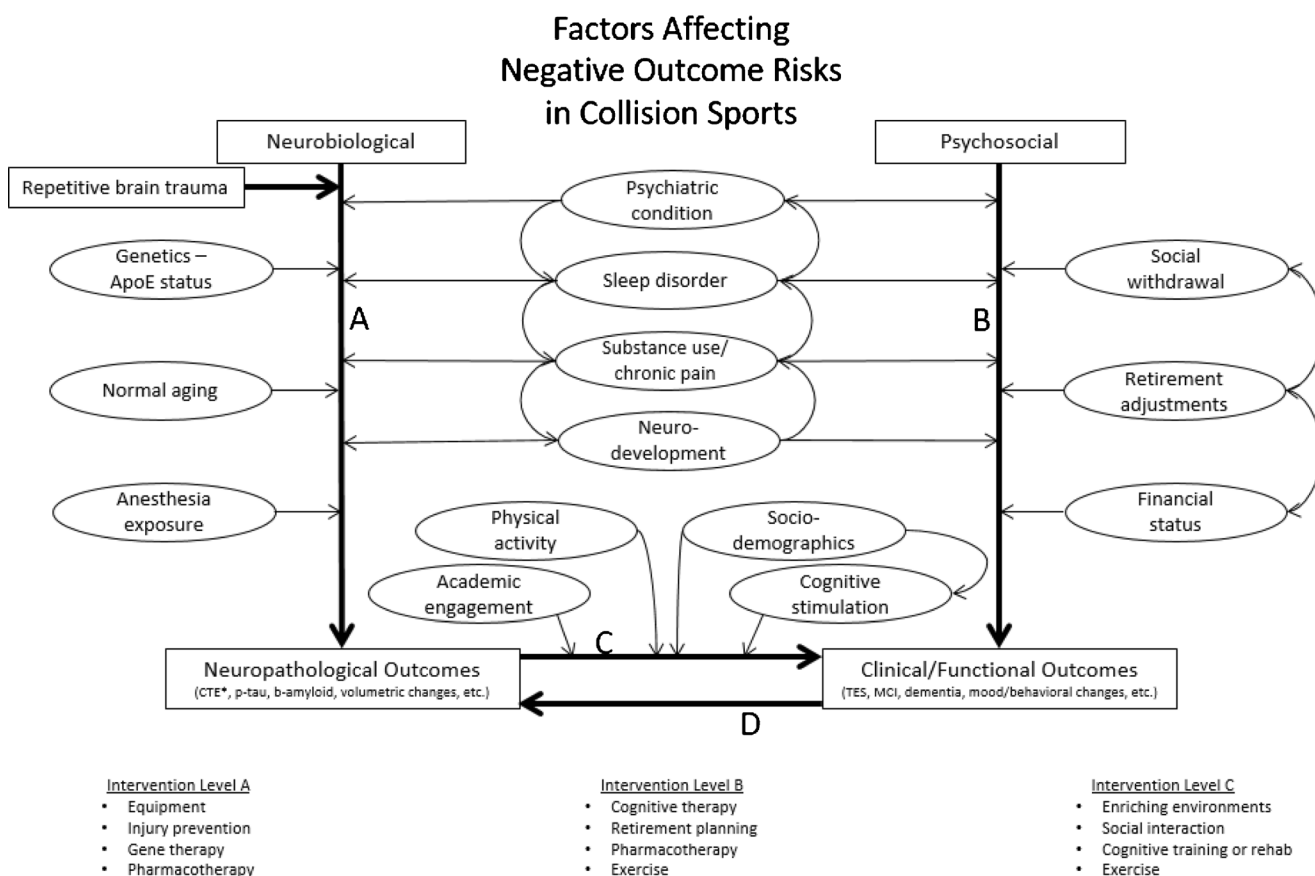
Factors Affecting
Negative Outcome Risks
in Collision Sports

Neurobiological

Psychosocial

Repetitive brain trauma

Genetics – ApoE status

Normal aging

Anesthesia exposure

A

Psychiatric condition

Sleep disorder

Substance use/ chronic pain

Neuro-development

B

Social withdrawal

Retirement adjustments

Financial status

Physical activity

Socio-demographics

Academic engagement

Cognitive stimulation

C

Neuropathological Outcomes
(CTE*, p-tau, b-amyloid, volumetric changes, etc.)

Clinical/Functional Outcomes
(TES, MCI, dementia, mood/behavioral changes, etc.)

D

Intervention Level A
• Equipment
• Injury prevention
• Gene therapy
• Pharmacotherapy

Intervention Level B
• Cognitive therapy
• Retirement planning
• Pharmacotherapy
• Exercise

Intervention Level C
• Enriching environments
• Social interaction
• Cognitive training or rehab
• Exercise